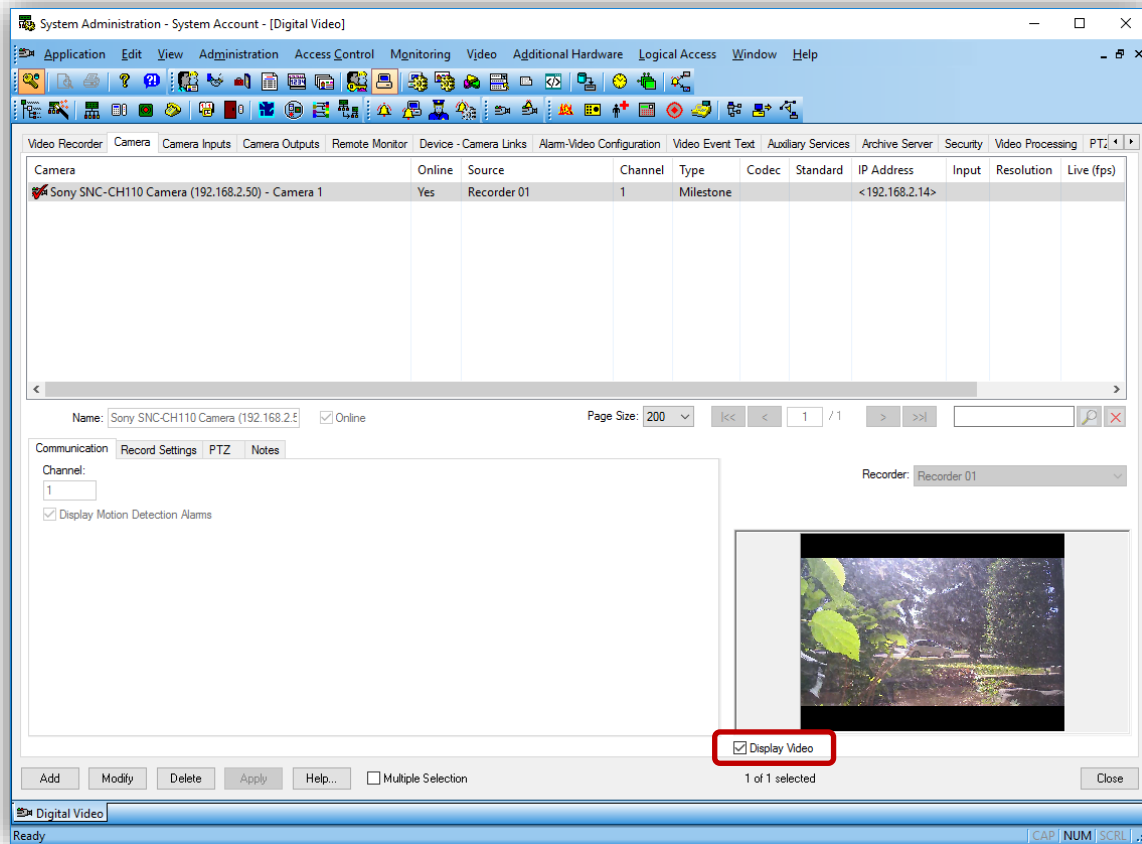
System Administration - System Account - [Digital Video]

Application Edit View Administration Access Control Monitoring Video Additional Hardware Logical Access Window Help

Video Recorder | Camera | Camera Inputs | Camera Outputs | Remote Monitor | Device - Camera Links | Alarm-Video Configuration | Video Event Text | Auxiliary Services | Archive Server | Security | Video Processing | PTZ

| Camera | Online | Source | Channel | Type | Codec | Standard | IP Address | Input | Resolution | Live (fps) |
|---|---|---|---|---|---|---|---|---|---|---|
| Sony SNC-CH110 Camera (192.168.2.50) - Camera 1 | Yes | Recorder 01 | 1 | Milestone | | | <192.168.2.14> | | | |

Name: Sony SNC-CH110 Camera (192.168.2.5 Online

Page Size: 200 |<< < 1 / 1 > >>|

Communication | Record Settings | PTZ | Notes

Channel:
1
Display Motion Detection Alarms

Recorder: Recorder 01

Display Video

Add Modify Delete Apply Help... Multiple Selection

1 of 1 selected

Close

Digital Video

Ready

CAP NUM SCRL